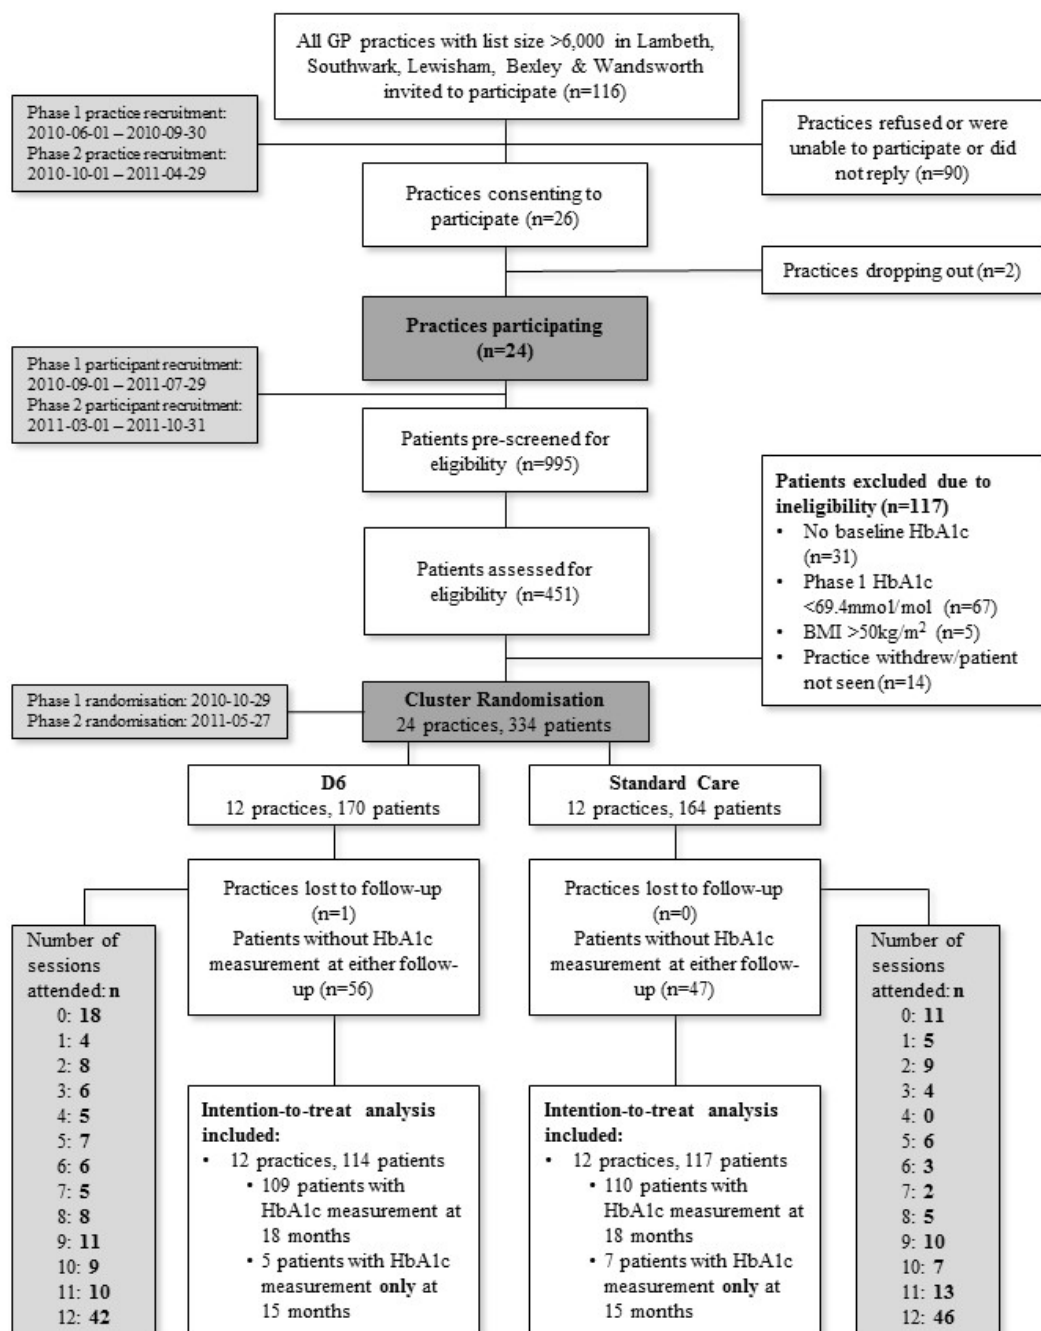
All GP practices with list size >6,000 in Lambeth, Southwark, Lewisham, Bexley & Wandsworth invited to participate (n=116)

Phase 1 practice recruitment: 2010-06-01 – 2010-09-30
Phase 2 practice recruitment: 2010-10-01 – 2011-04-29

Practices refused or were unable to participate or did not reply (n=90)

Practices consenting to participate (n=26)

Practices dropping out (n=2)

**Practices participating (n=24)**

Phase 1 participant recruitment: 2010-09-01 – 2011-07-29
Phase 2 participant recruitment: 2011-03-01 – 2011-10-31

Patients pre-screened for eligibility (n=995)

**Patients excluded due to ineligibility (n=117)**
• No baseline HbA1c (n=31)
• Phase 1 HbA1c <69.4mmol/mol (n=67)
• BMI >50kg/m$^2$ (n=5)
• Practice withdrew/patient not seen (n=14)

Patients assessed for eligibility (n=451)

Phase 1 randomisation: 2010-10-29
Phase 2 randomisation: 2011-05-27

**Cluster Randomisation**
24 practices, 334 patients

**D6**
12 practices, 170 patients

**Standard Care**
12 practices, 164 patients

Practices lost to follow-up (n=1)
Patients without HbA1c measurement at either follow-up (n=56)

Practices lost to follow-up (n=0)
Patients without HbA1c measurement at either follow-up (n=47)

Number of sessions attended: **n**
0: **18**
1: **4**
2: **8**
3: **6**
4: **5**
5: **7**
6: **6**
7: **5**
8: **8**
9: **11**
10: **9**
11: **10**
12: **42**

**Intention-to-treat analysis included:**
• 12 practices, 114 patients
• 109 patients with HbA1c measurement at 18 months
• 5 patients with HbA1c measurement **only** at 15 months

**Intention-to-treat analysis included:**
• 12 practices, 117 patients
• 110 patients with HbA1c measurement at 18 months
• 7 patients with HbA1c measurement **only** at 15 months

Number of sessions attended: **n**
0: **11**
1: **5**
2: **9**
3: **4**
4: **0**
5: **6**
6: **3**
7: **2**
8: **5**
9: **10**
10: **7**
11: **13**
12: **46**